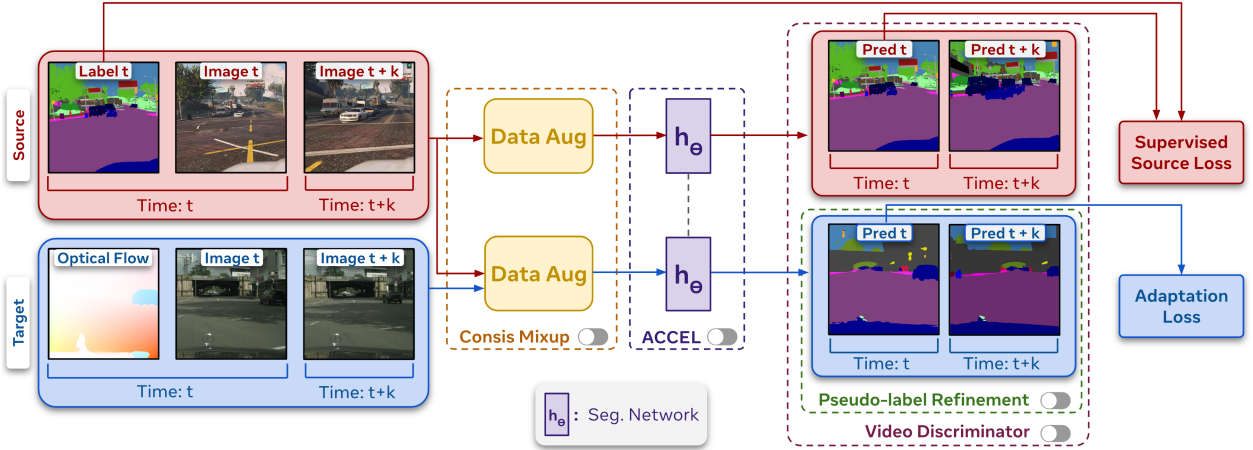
Source

Label t

Image t

Image t + k

Time: t

Time: t+k

Target

Optical Flow

Image t

Image t + k

Time: t

Time: t+k

Data Aug

Data Aug

Consis Mixup

$h_\theta$

$h_\theta$

ACCEL

Pred t

Pred t + k

Time: t

Time: t+k

Supervised Source Loss

Pred t

Pred t + k

Time: t

Time: t+k

Adaptation Loss

Pseudo-label Refinement

Video Discriminator

$h_\theta$ : Seg. Network